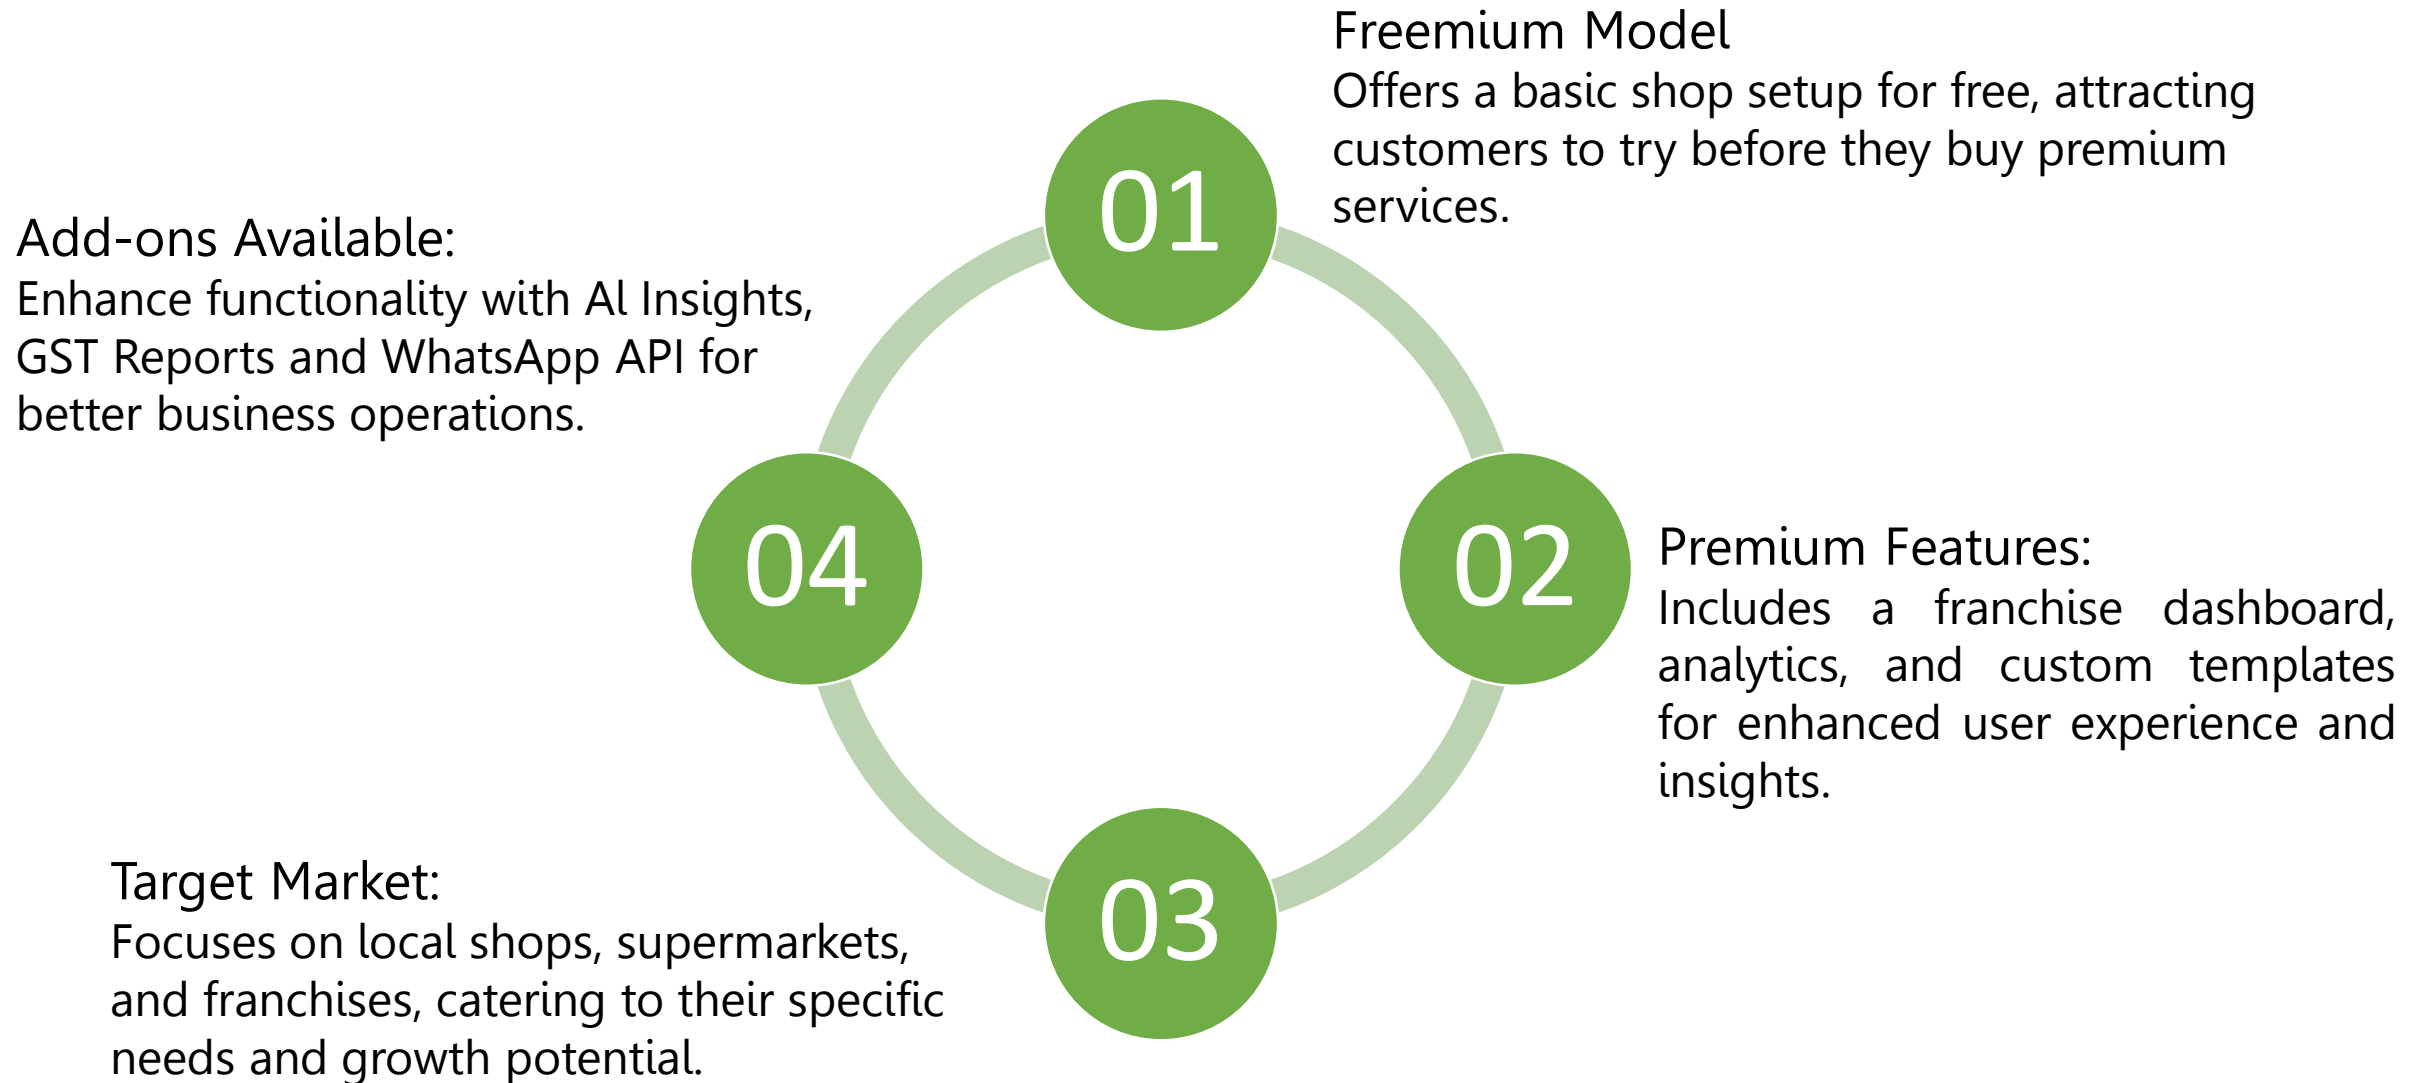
Freemium Model
Offers a basic shop setup for free, attracting customers to try before they buy premium services.

01

Add-ons Available:
Enhance functionality with Al Insights, GST Reports and WhatsApp API for better business operations.

04

02

Premium Features:
Includes a franchise dashboard, analytics, and custom templates for enhanced user experience and insights.

03

Target Market:
Focuses on local shops, supermarkets, and franchises, catering to their specific needs and growth potential.